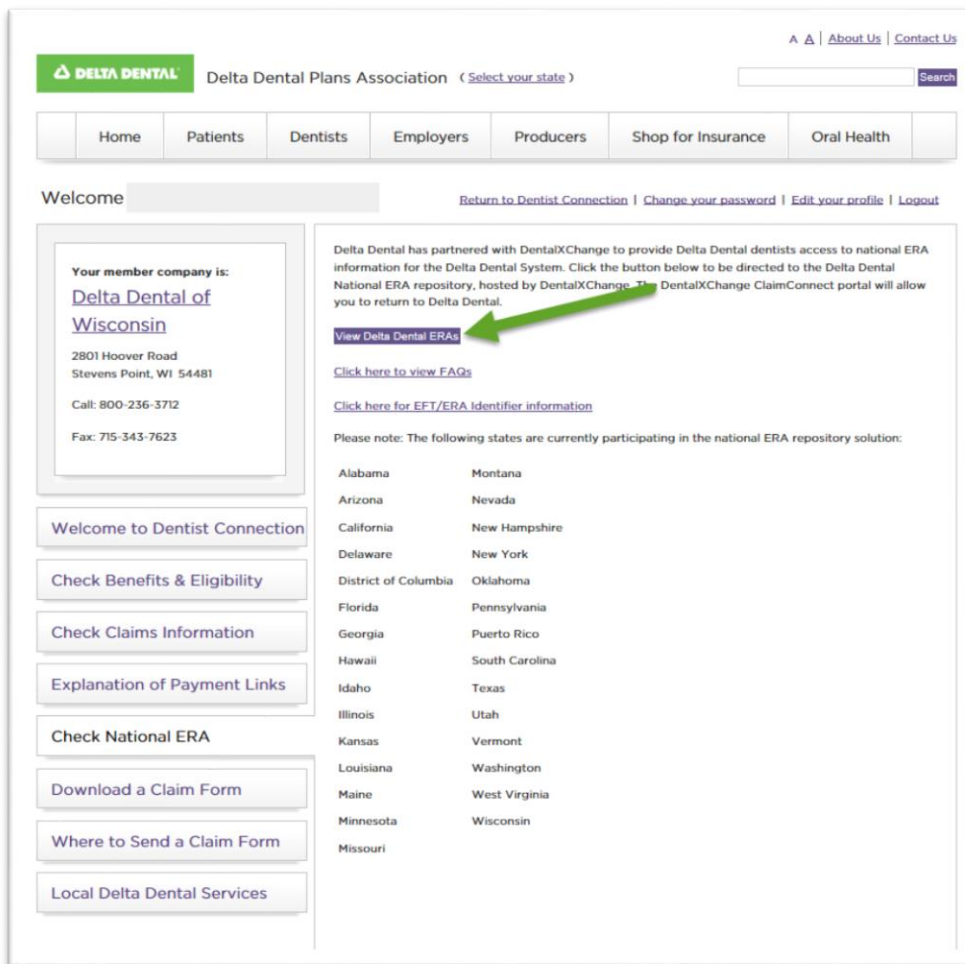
A A | About Us | Contact Us

DELTA DENTAL

Delta Dental Plans Association (Select your state)

Search

Home | Patients | Dentists | Employers | Producers | Shop for Insurance | Oral Health

Welcome

Return to Dentist Connection | Change your password | Edit your profile | Logout

Your member company is:

Delta Dental of Wisconsin

2801 Hoover Road
Stevens Point, WI 54481

Call: 800-236-3712

Fax: 715-343-7623

Welcome to Dentist Connection

Check Benefits & Eligibility

Check Claims Information

Explanation of Payment Links

Check National ERA

Download a Claim Form

Where to Send a Claim Form

Local Delta Dental Services

Delta Dental has partnered with DentalXChange to provide Delta Dental dentists access to national ERA information for the Delta Dental System. Click the button below to be directed to the Delta Dental National ERA repository, hosted by DentalXChange. The DentalXChange ClaimConnect portal will allow you to return to Delta Dental.

View Delta Dental ERAs

Click here to view FAQs

Click here for EFT/ERA Identifier information

Please note: The following states are currently participating in the national ERA repository solution:

Alabama
Arizona
California
Delaware
District of Columbia
Florida
Georgia
Hawaii
Idaho
Illinois
Kansas
Louisiana
Maine
Minnesota
Missouri

Montana
Nevada
New Hampshire
New York
Oklahoma
Pennsylvania
Puerto Rico
South Carolina
Texas
Utah
Vermont
Washington
West Virginia
Wisconsin